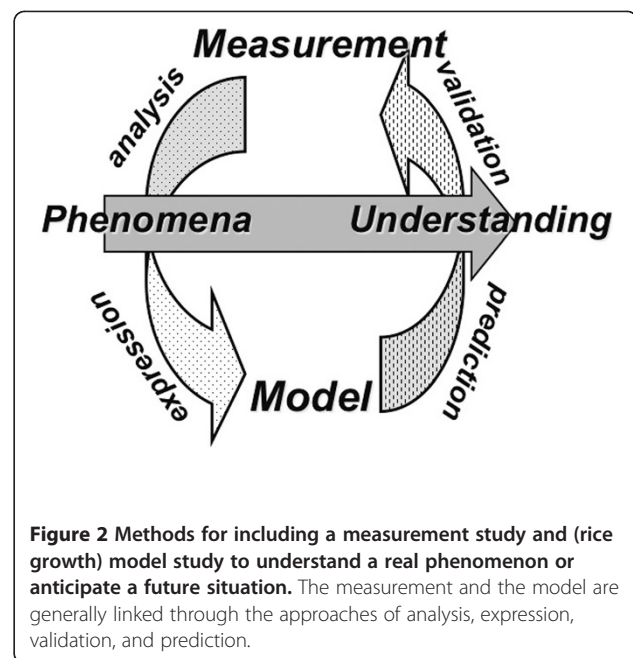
Measurement

analysis

validation

Phenomena

Understanding

expression

prediction

Model

**Figure 2 Methods for including a measurement study and (rice growth) model study to understand a real phenomenon or anticipate a future situation.** The measurement and the model are generally linked through the approaches of analysis, expression, validation, and prediction.